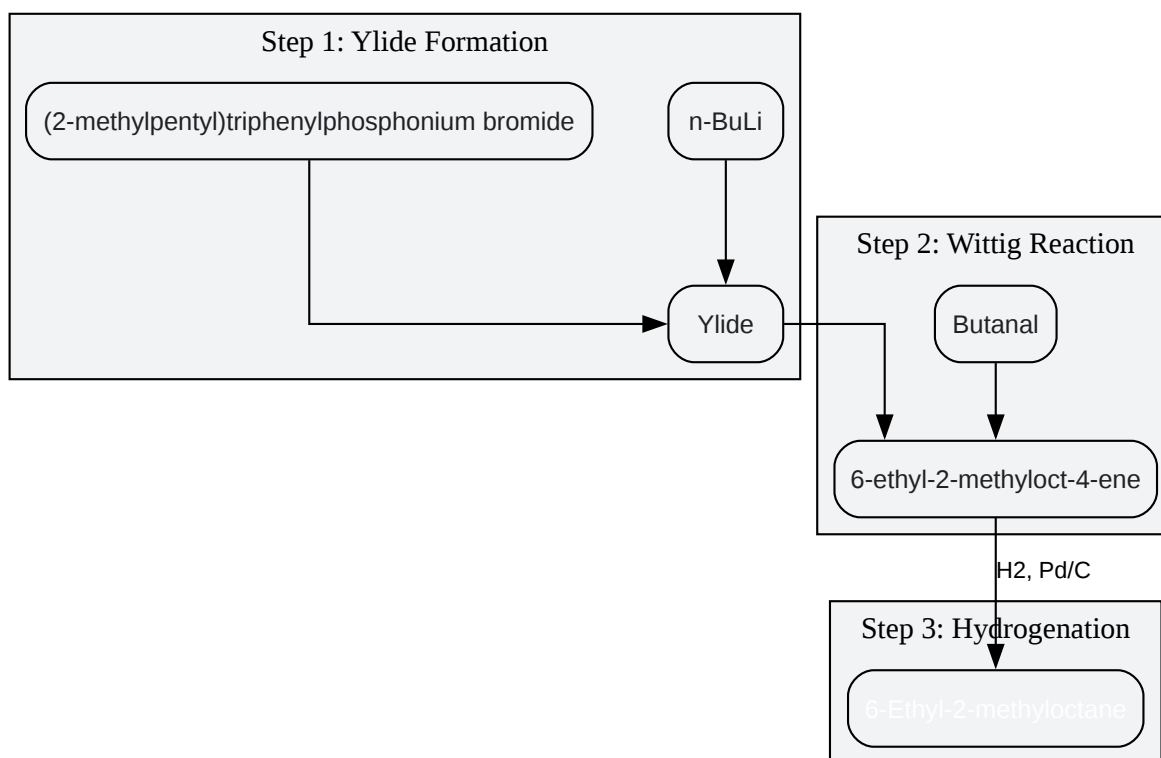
Step 1: Ylide Formation

(2-methylpentyl)triphenylphosphonium bromide

n-BuLi

Ylide

Step 2: Wittig Reaction

Butanal

6-ethyl-2-methyloct-4-ene

H2, Pd/C

Step 3: Hydrogenation

6-Ethyl-2-methyloctane